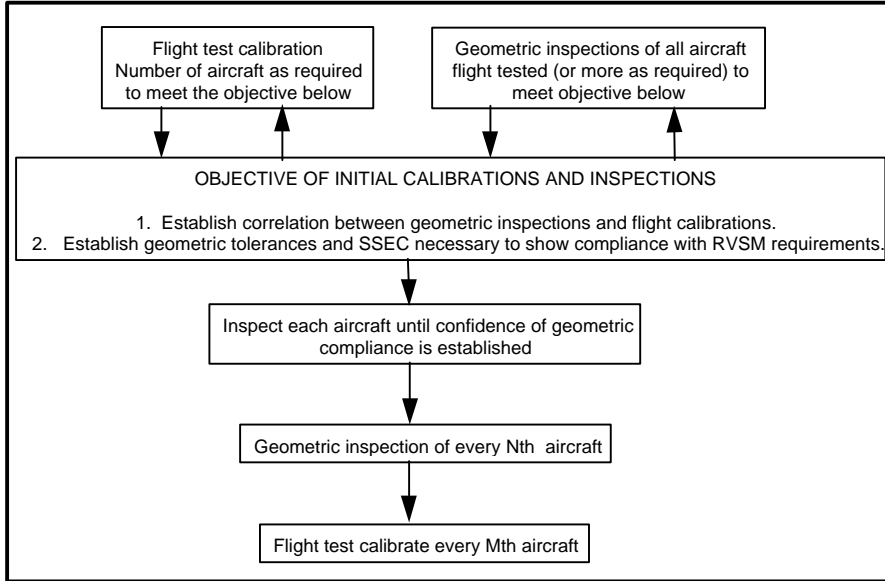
Flight test calibration
Number of aircraft as required to meet the objective below

Geometric inspections of all aircraft flight tested (or more as required) to meet objective below

OBJECTIVE OF INITIAL CALIBRATIONS AND INSPECTIONS

1. Establish correlation between geometric inspections and flight calibrations.
2. Establish geometric tolerances and SSEC necessary to show compliance with RVSM requirements.

Inspect each aircraft until confidence of geometric compliance is established

Geometric inspection of every Nth aircraft

Flight test calibrate every Mth aircraft